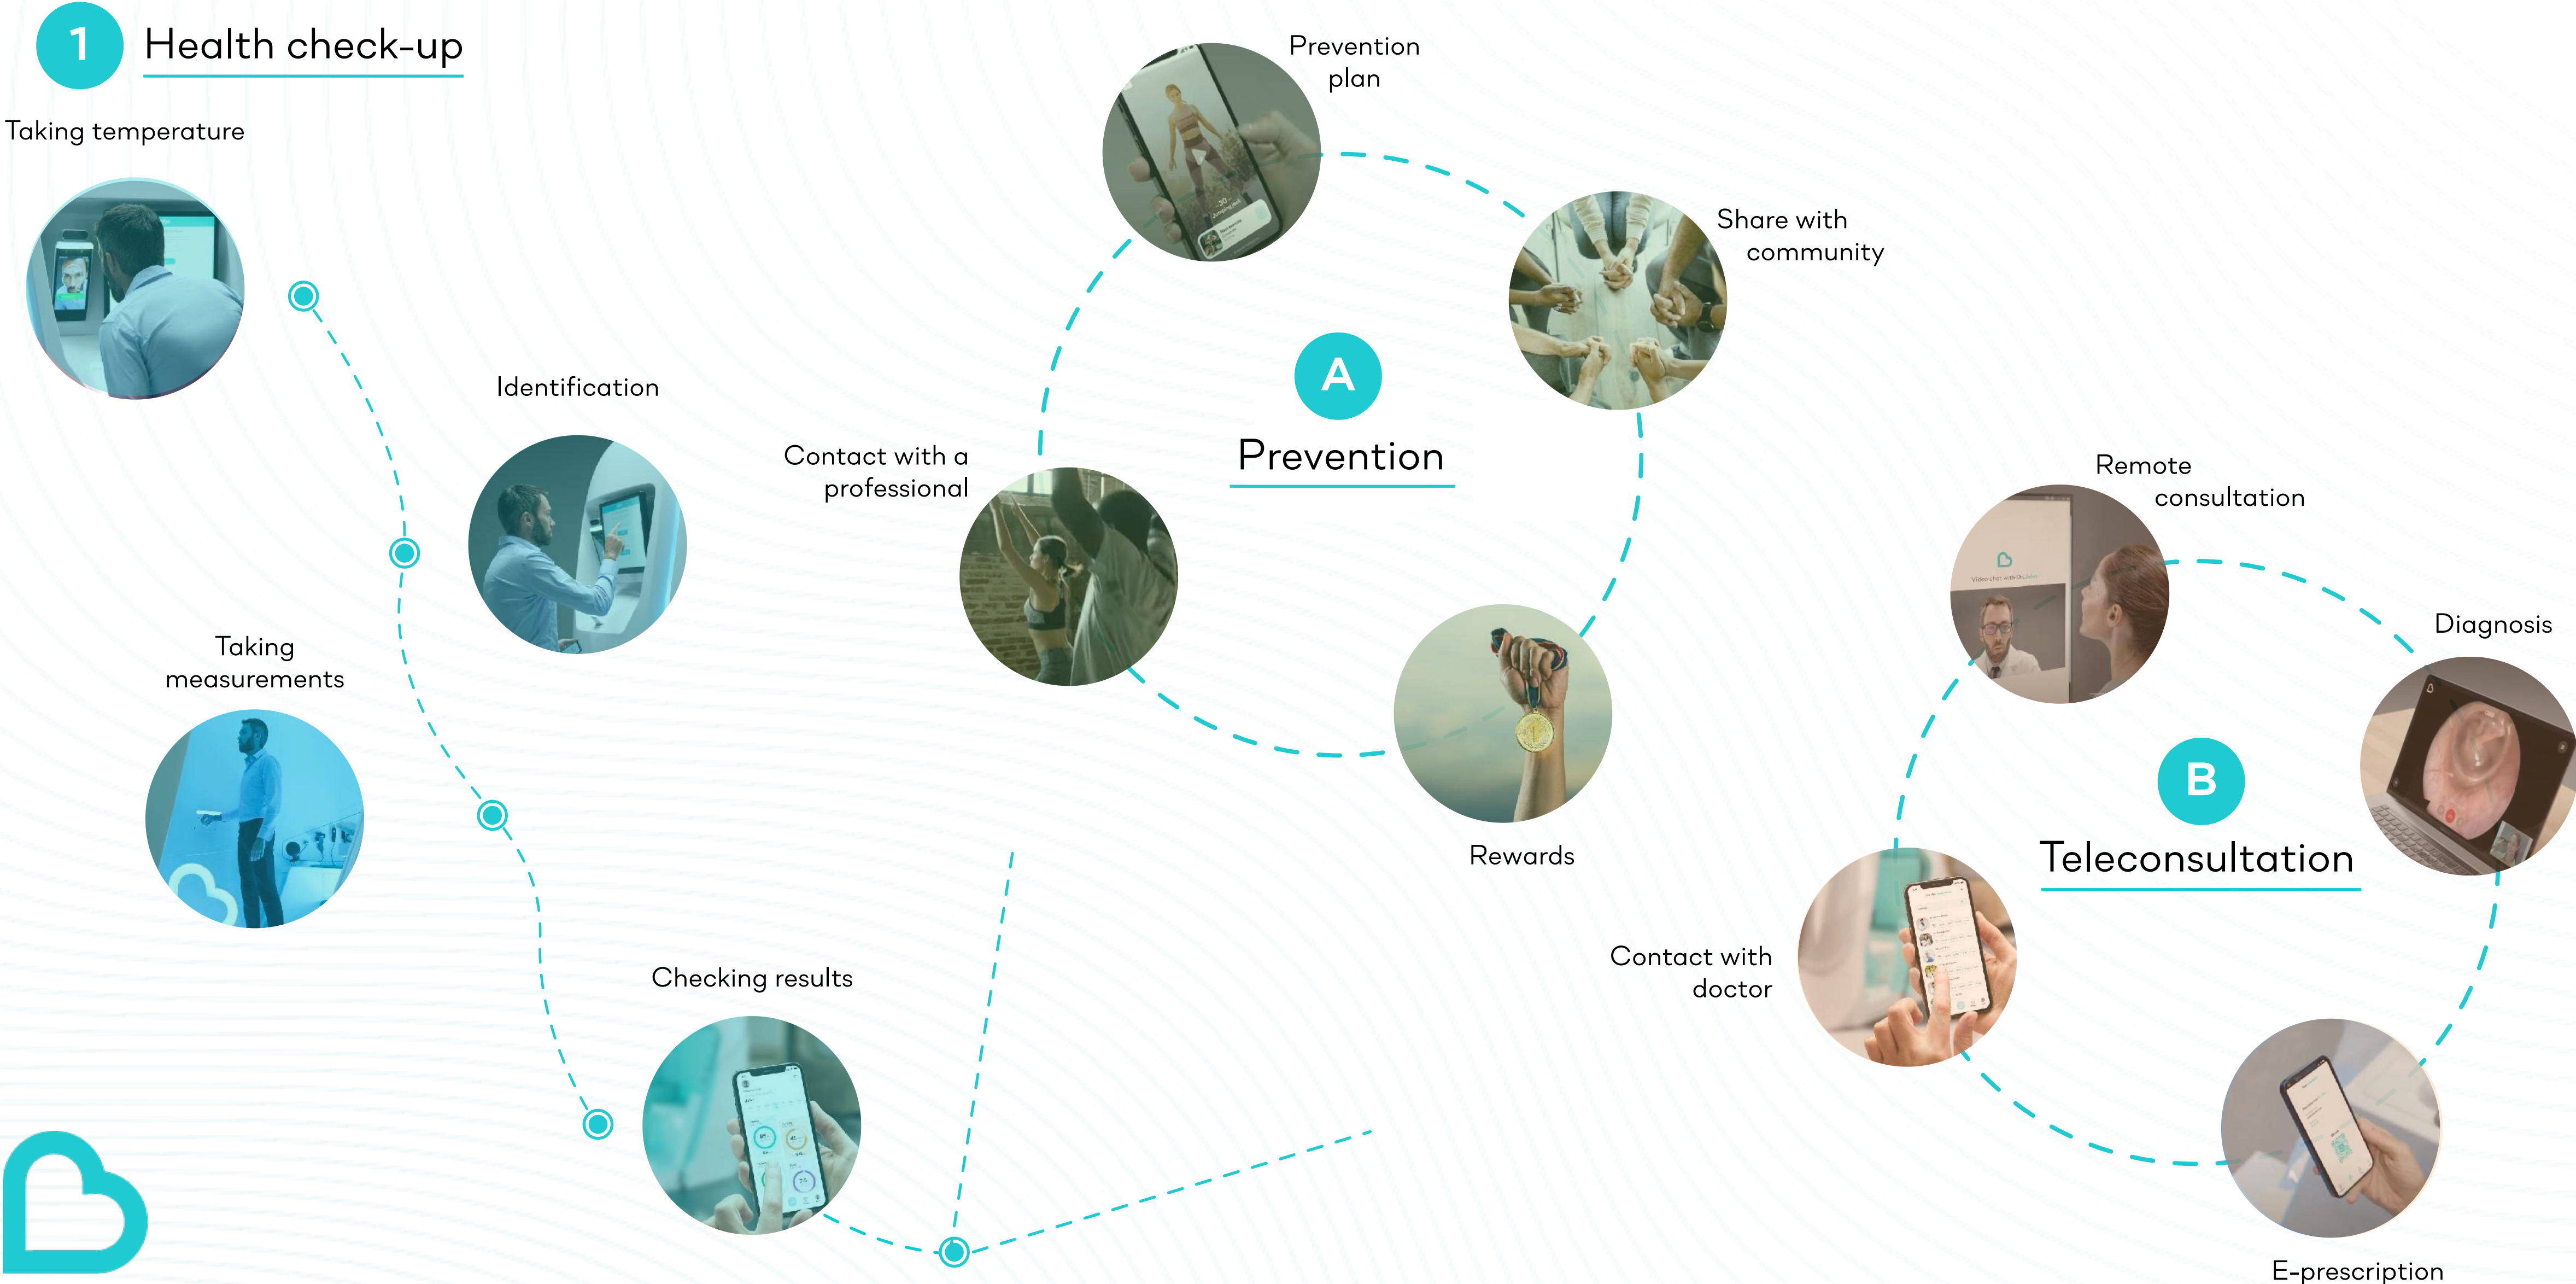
1 Health check-up

Taking temperature

Identification

Taking measurements

Checking results

Prevention plan

Share with community

A

Prevention

Contact with a professional

Rewards

Remote consultation

Diagnosis

B

Teleconsultation

Contact with doctor

E-prescription